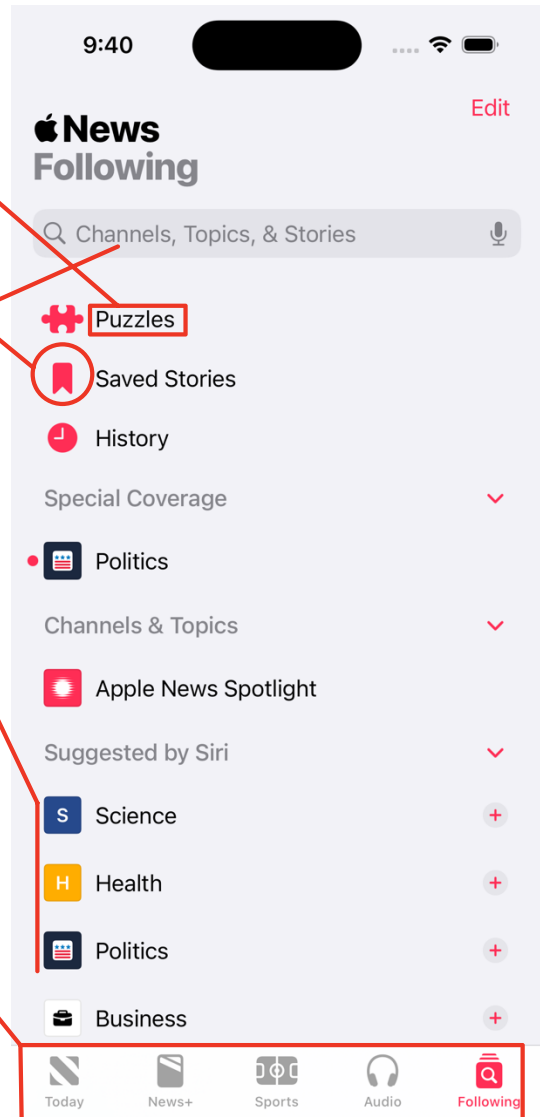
9:40

Edit

News
Following

Channels, Topics, & Stories

Puzzles

Saved Stories

History

Special Coverage

Politics

Channels & Topics

Apple News Spotlight

Suggested by Siri

S Science

H Health

Politics

Business

Today News+ Sports Audio Following